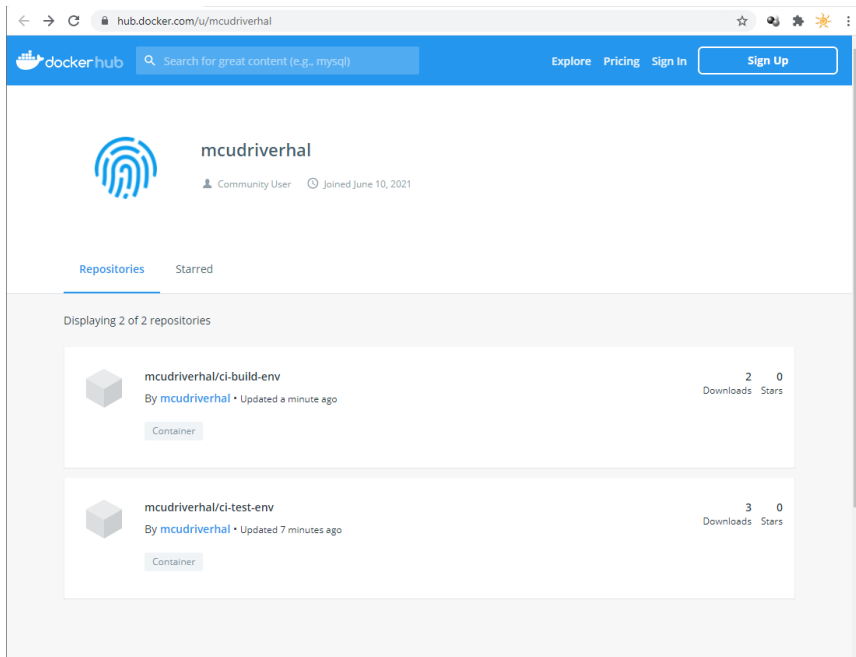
hub.docker.com/u/mcudriverhal

docker hub

Search for great content (e.g., mysql)

Explore Pricing Sign In Sign Up

mcudriverhal

Community User Joined June 10, 2021

Repositories Starred

Displaying 2 of 2 repositories

mcudriverhal/ci-build-env

By mcudriverhal • Updated a minute ago

Container

2 Downloads 0 Stars

mcudriverhal/ci-test-env

By mcudriverhal • Updated 7 minutes ago

Container

3 Downloads 0 Stars